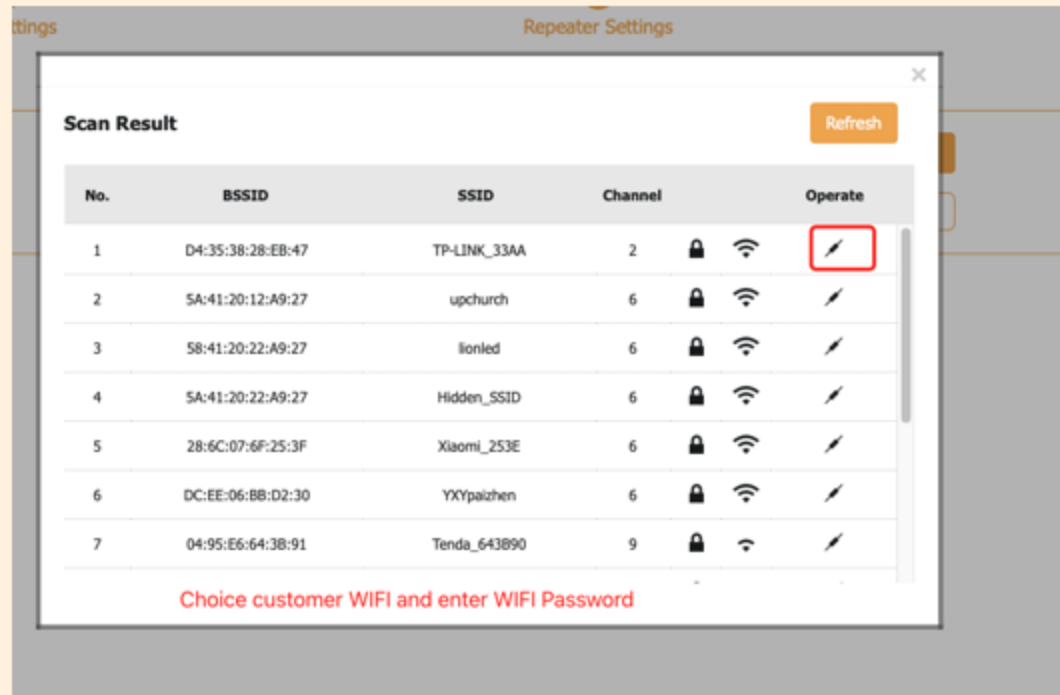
ttings

Repeater Settings

×

Scan Result

Refresh

| No. | BSSID | SSID | Channel | | | Operate |
|---|---|---|---|---|---|---|
| 1 | D4:35:38:28:EB:47 | TP-LINK_33AA | 2 | | | |
| 2 | 5A:41:20:12:A9:27 | upchurch | 6 | | | |
| 3 | 58:41:20:22:A9:27 | lionled | 6 | | | |
| 4 | 5A:41:20:22:A9:27 | Hidden_SSID | 6 | | | |
| 5 | 28:6C:07:6F:25:3F | Xiaomi_253E | 6 | | | |
| 6 | DC:EE:06:BB:D2:30 | YXYpaizhen | 6 | | | |
| 7 | 04:95:E6:64:3B:91 | Tenda_643B90 | 9 | | | |

Choice customer WIFI and enter WIFI Password